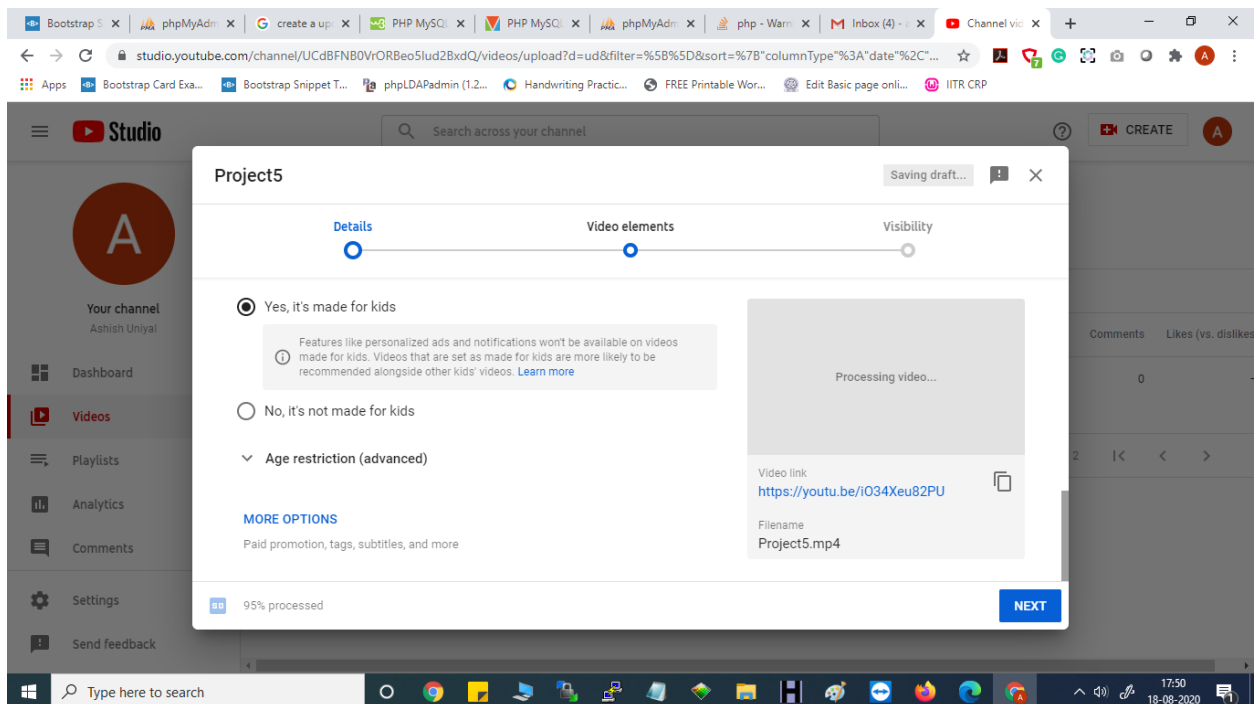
Bootstrap S ×
phpMyAdm ×
create a up ×
PHP MySQL ×
PHP MySQL ×
phpMyAdm ×
php - Warn ×
Inbox (4) - ×
Channel vid ×
+

studio.youtube.com/channel/UCdBFNB0VrORBeo5Iud2BxdQ/videos/upload?d=ud&filter=%5B%5D&sort=%7B"columnType"%3A"date"%2C"...

Apps
Bootstrap Card Exa...
Bootstrap Snippet T...
phpLDAPadmin (1.2....
Handwriting Practic...
FREE Printable Wor...
Edit Basic page onli...
IITR CRP

Studio
Search across your channel
CREATE
A

A
Your channel
Ashish Uniyal
Dashboard
Videos
Playlists
Analytics
Comments
Settings
Send feedback

Comments
Likes (vs. dislikes
0
2

Project5
Saving draft...

Details
Video elements
Visibility

Yes, it's made for kids

Features like personalized ads and notifications won't be available on videos made for kids. Videos that are set as made for kids are more likely to be recommended alongside other kids' videos. Learn more

No, it's not made for kids

Age restriction (advanced)

MORE OPTIONS
Paid promotion, tags, subtitles, and more

Processing video...

Video link
https://youtu.be/iO34Xeu82PU

Filename
Project5.mp4

95% processed
NEXT

Type here to search
17:50
18-08-2020